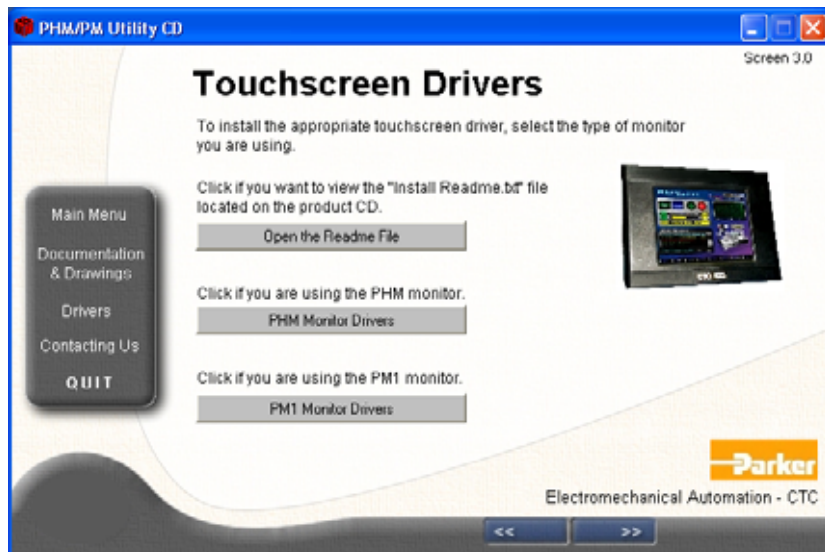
PHM/PM Utility CD

Screen 3.0

Touchscreen Drivers

To install the appropriate touchscreen driver, select the type of monitor you are using.

Click if you want to view the "Install Readme.txt" file located on the product CD.

Open the Readme File

Click if you are using the PHM monitor.

PHM Monitor Drivers

Click if you are using the PM1 monitor.

PM1 Monitor Drivers

Main Menu

Documentation & Drawings

Drivers

Contacting Us

QUIT

Parker

Electromechanical Automation - CTC

<<

>>